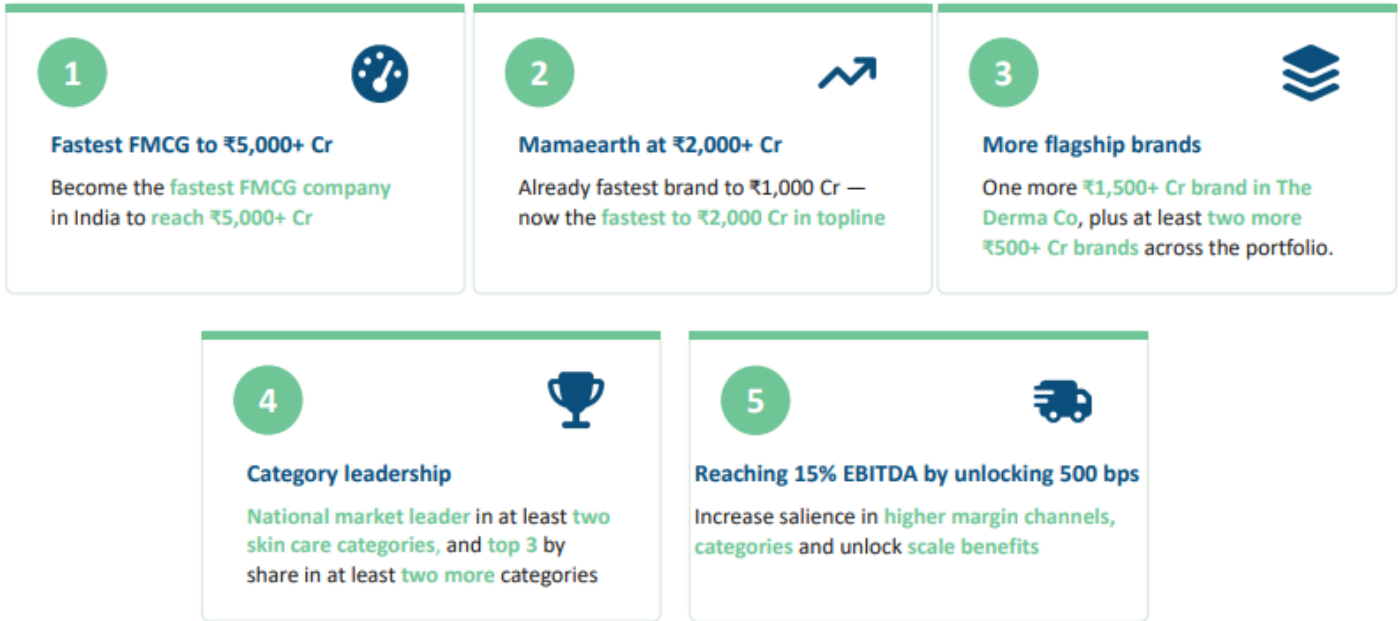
1

Fastest FMCG to ₹5,000+ Cr

Become the fastest FMCG company in India to reach ₹5,000+ Cr

2

Mamaearth at ₹2,000+ Cr

Already fastest brand to ₹1,000 Cr — now the fastest to ₹2,000 Cr in topline

3

More flagship brands

One more ₹1,500+ Cr brand in The Derma Co, plus at least two more ₹500+ Cr brands across the portfolio.

4

Category leadership

National market leader in at least two skin care categories, and top 3 by share in at least two more categories

5

Reaching 15% EBITDA by unlocking 500 bps

Increase salience in higher margin channels, categories and unlock scale benefits